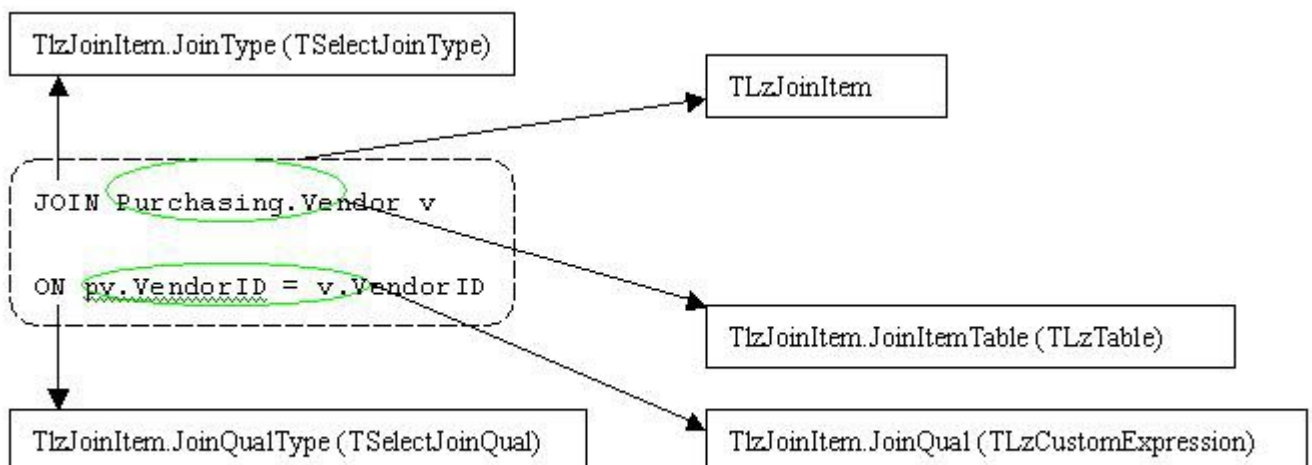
TlzJoinItem.JoinType (TSelectJoinType)

TLzJoinItem

JOIN Purchasing.Vendor v

ON pv.VendorID = v.VendorID

TlzJoinItem.JoinItemTable (TLzTable)

TlzJoinItem.JoinQualType (TSelectJoinQual)

TlzJoinItem.JoinQual (TLzCustomExpression)